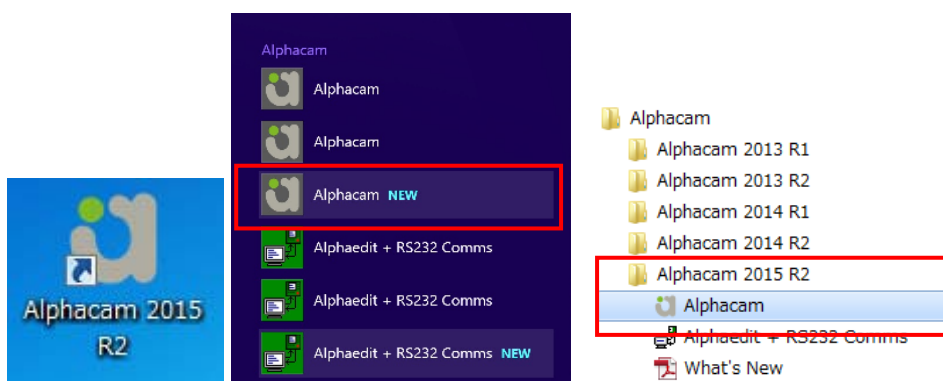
Alphacam 2015 R2

Alphacam
Alphacam
Alphacam
Alphacam NEW
Alphaedit + RS232 Comms
Alphaedit + RS232 Comms
Alphaedit + RS232 Comms NEW

Alphacam
Alphacam 2013 R1
Alphacam 2013 R2
Alphacam 2014 R1
Alphacam 2014 R2
Alphacam 2015 R2
Alphacam
Alphaedit + RS232 Comms
What's New